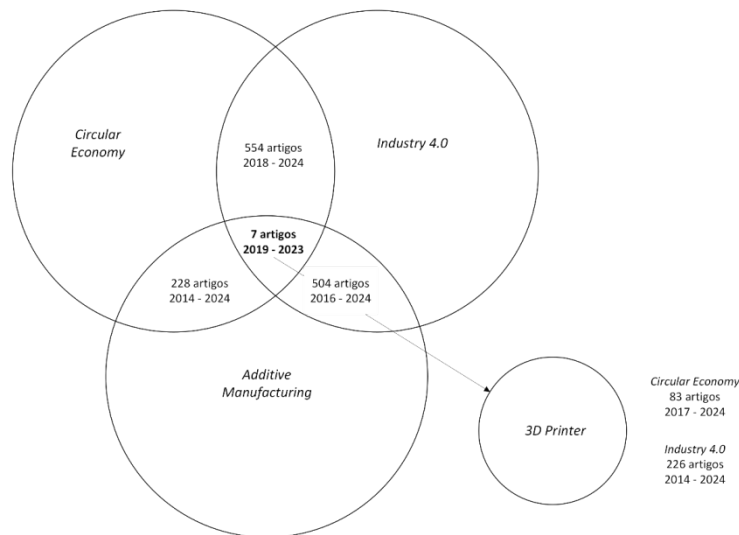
Circular Economy

554 artigos
2018 - 2024

Industry 4.0

7 artigos
2019 - 2023

228 artigos
2014 - 2024

504 artigos
2016 - 2024

Additive Manufacturing

3D Printer

Circular Economy
83 artigos
2017 - 2024

Industry 4.0
226 artigos
2014 - 2024